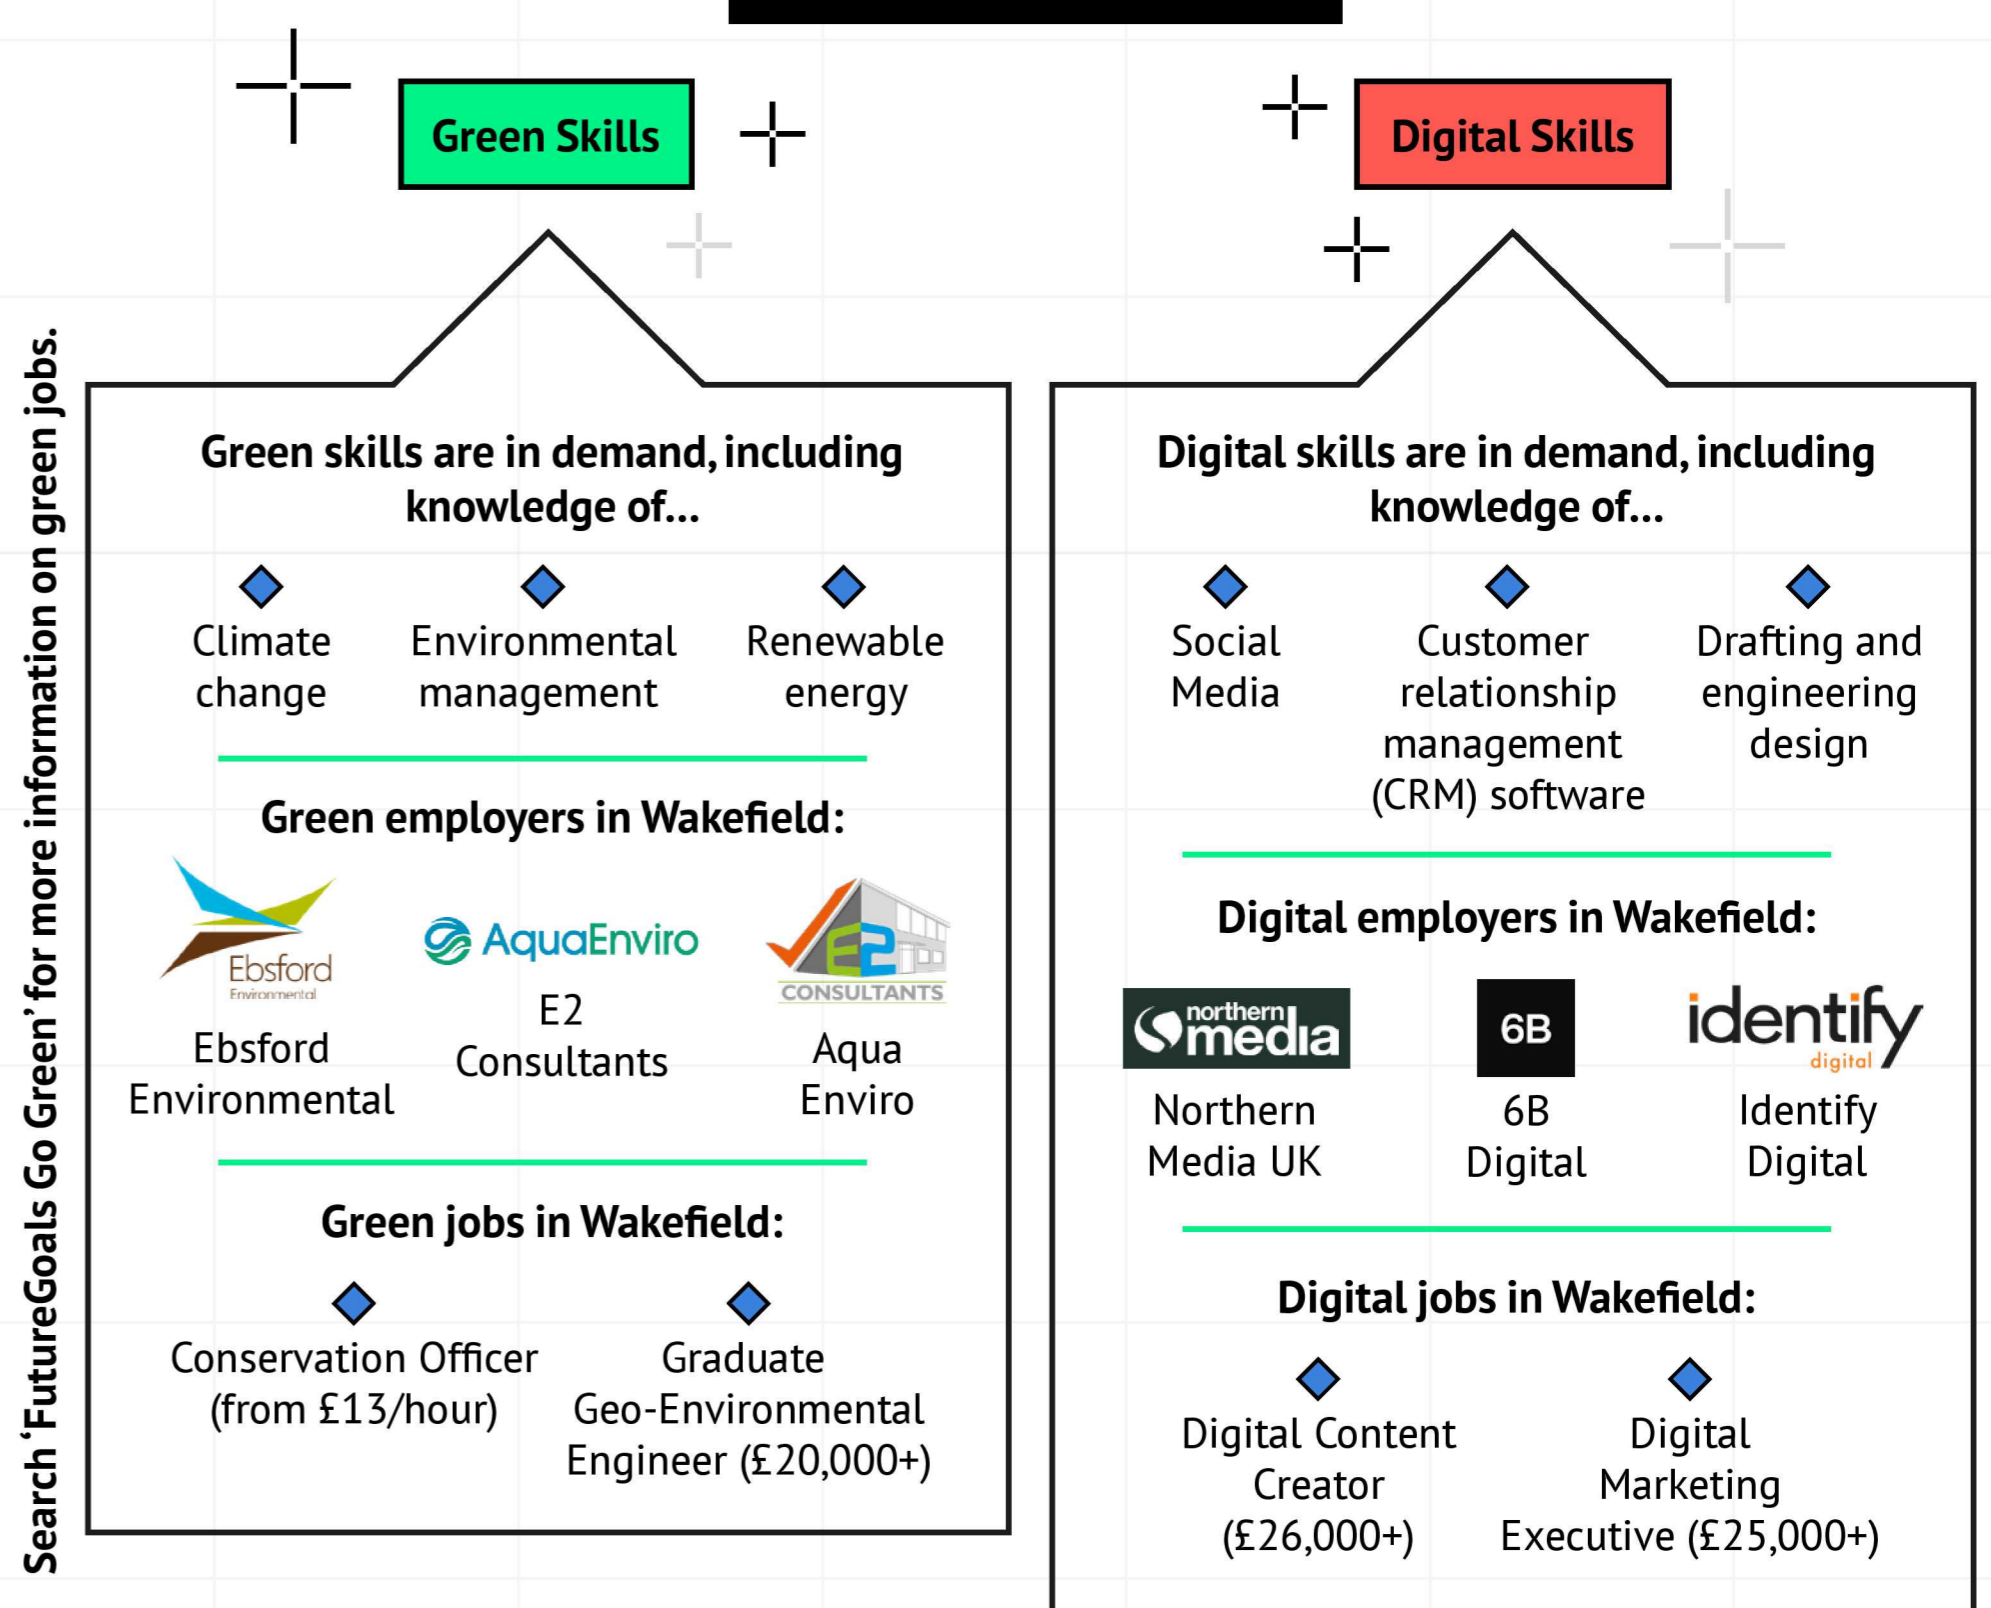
Green Skills

Digital Skills

Search 'FutureGoals Go Green' for more information on green jobs.

Green skills are in demand, including knowledge of...

Climate change

Environmental management

Renewable energy

Green employers in Wakefield:

Ebsford Environmental

AquaEnviro

E2 CONSULTANTS

Ebsford Environmental

E2 Consultants

Aqua Enviro

Green jobs in Wakefield:

Conservation Officer (from £13/hour)

Graduate Geo-Environmental Engineer (£20,000+)

Digital skills are in demand, including knowledge of...

Social Media

Customer relationship management (CRM) software

Drafting and engineering design

Digital employers in Wakefield:

northern media

6B

identify digital

Northern Media UK

6B Digital

Identify Digital

Digital jobs in Wakefield:

Digital Content Creator (£26,000+)

Digital Marketing Executive (£25,000+)